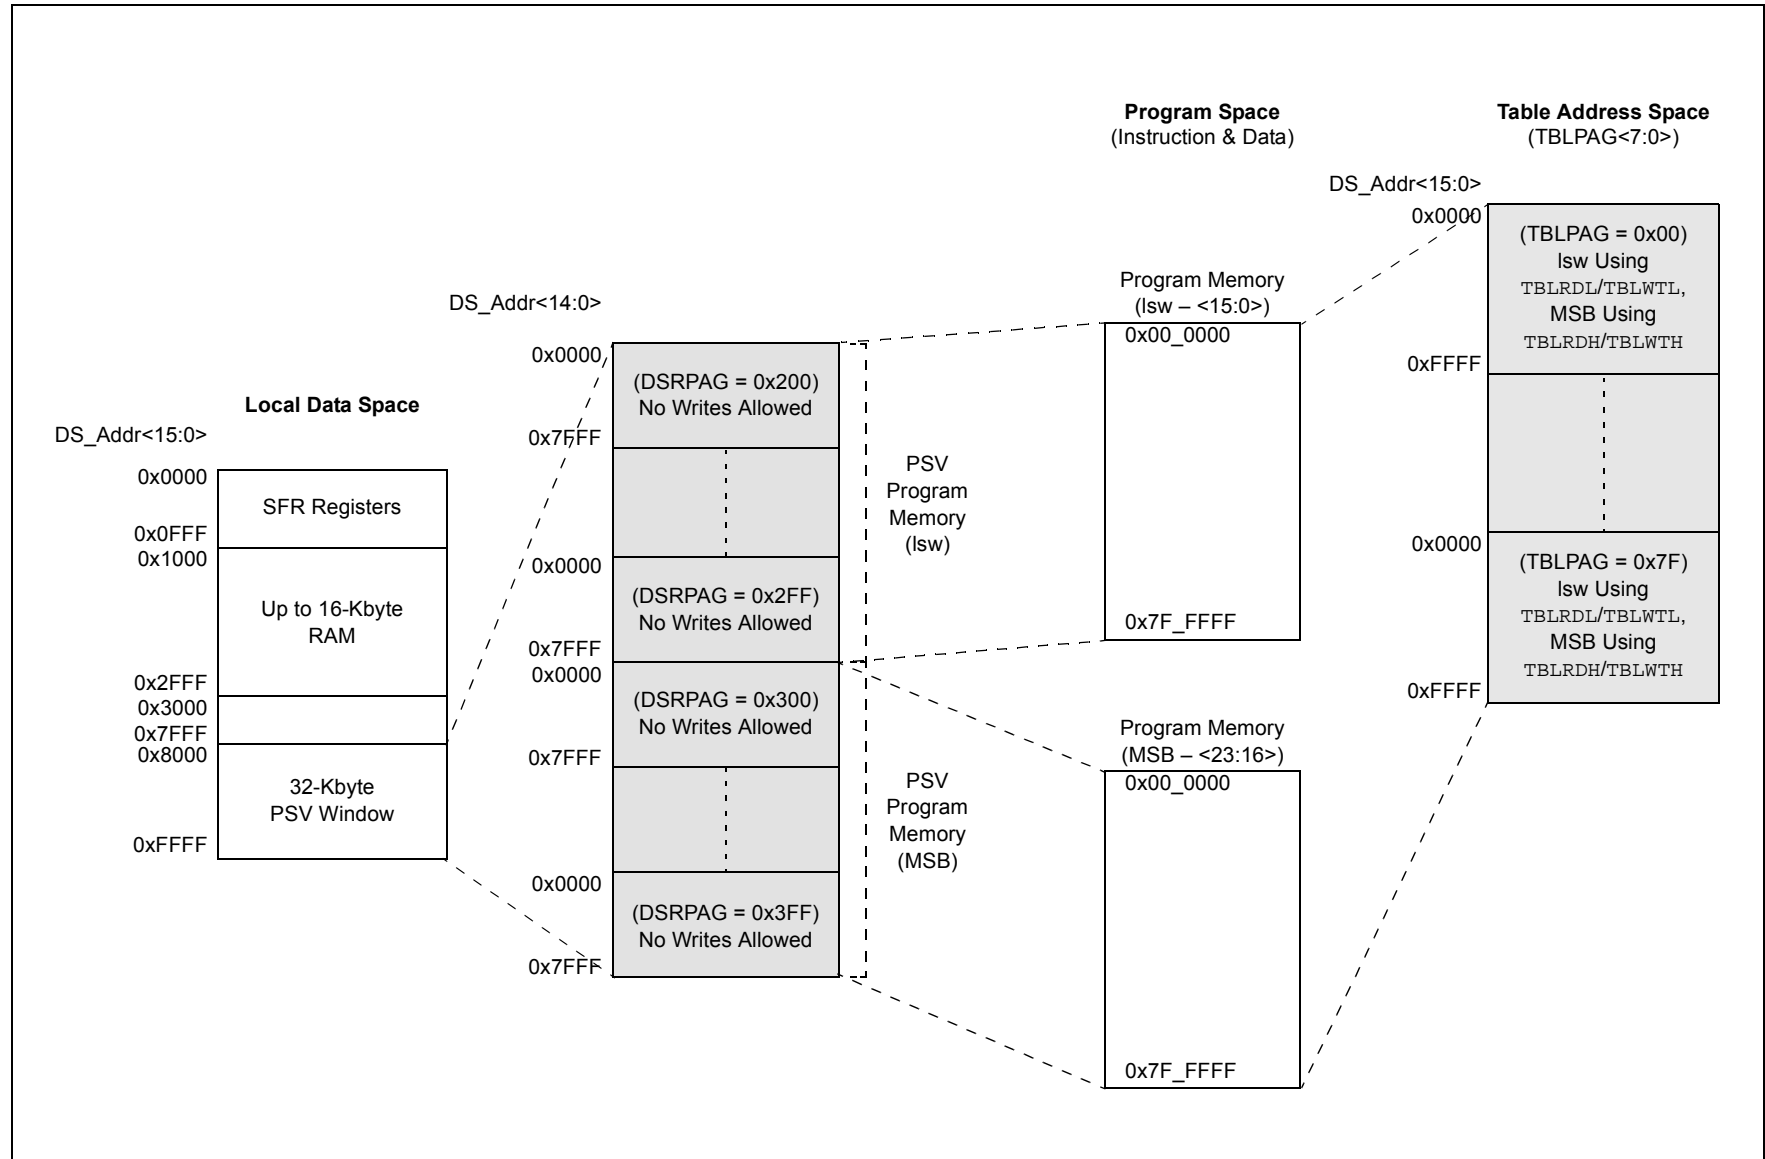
Program Space
(Instruction & Data)

Table Address Space
(TBLPAG<7:0>)

DS_Addr<15:0>

0x0000

(TBLPAG = 0x00)
lsw Using
TBLRDL/TBLWTL,
MSB Using
TBLRDH/TBLWTH

0xFFFF

0x0000

(TBLPAG = 0x7F)
lsw Using
TBLRDL/TBLWTL,
MSB Using
TBLRDH/TBLWTH

0xFFFF

DS_Addr<14:0>

Program Memory
(lsw – <15:0>)

0x00_0000

0x7F_FFFF

Local Data Space

DS_Addr<15:0>

0x0000

SFR Registers

0x0FFF
0x1000

Up to 16-Kbyte
RAM

0x2FFF
0x3000
0x7FFF
0x8000

32-Kbyte
PSV Window

0xFFFF

0x0000

(DSRPAG = 0x200)
No Writes Allowed

0x7FFF

0x0000

(DSRPAG = 0x2FF)
No Writes Allowed

0x7FFF
0x0000

(DSRPAG = 0x300)
No Writes Allowed

0x7FFF

0x0000

(DSRPAG = 0x3FF)
No Writes Allowed

0x7FFF

PSV
Program
Memory
(lsw)

PSV
Program
Memory
(MSB)

Program Memory
(MSB – <23:16>)

0x00_0000

0x7F_FFFF